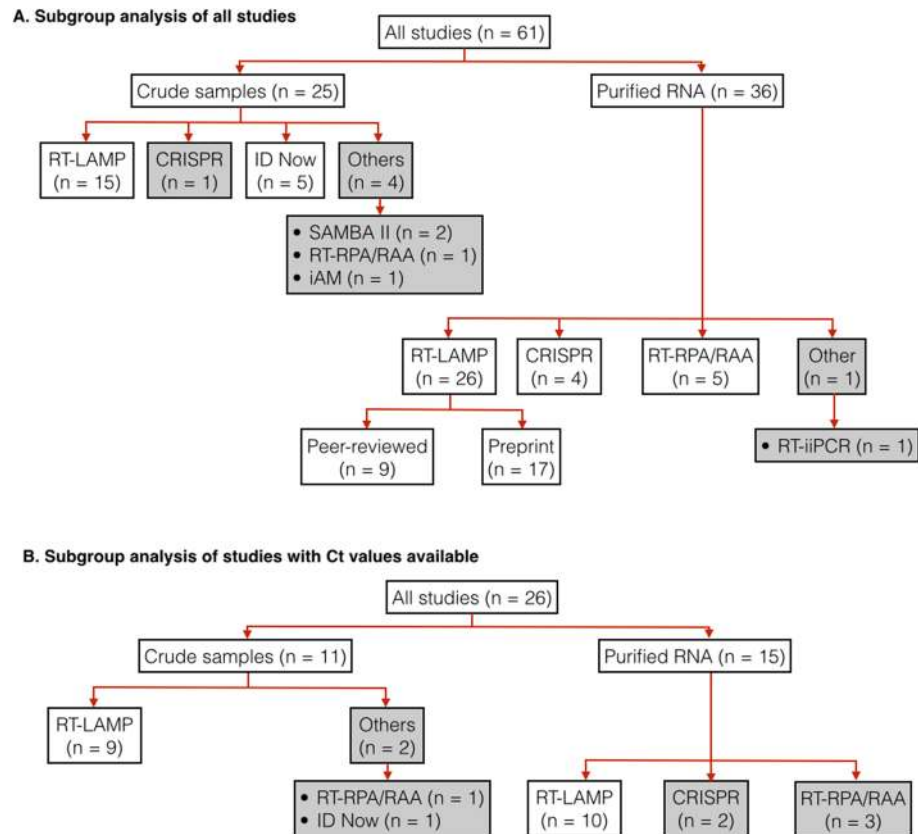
A. Subgroup analysis of all studies

All studies (n = 61)

Crude samples (n = 25)

Purified RNA (n = 36)

RT-LAMP (n = 15)

CRISPR (n = 1)

ID Now (n = 5)

Others (n = 4)

• SAMBA II (n = 2)
• RT-RPA/RAA (n = 1)
• iAM (n = 1)

RT-LAMP (n = 26)

CRISPR (n = 4)

RT-RPA/RAA (n = 5)

Other (n = 1)

Peer-reviewed (n = 9)

Preprint (n = 17)

• RT-iiPCR (n = 1)

B. Subgroup analysis of studies with Ct values available

All studies (n = 26)

Crude samples (n = 11)

Purified RNA (n = 15)

RT-LAMP (n = 9)

Others (n = 2)

• RT-RPA/RAA (n = 1)
• ID Now (n = 1)

RT-LAMP (n = 10)

CRISPR (n = 2)

RT-RPA/RAA (n = 3)